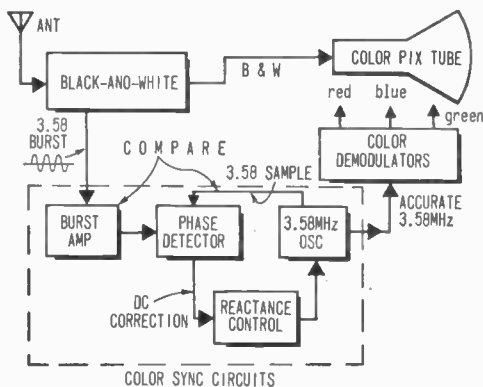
ANT

BLACK-ANO-WHITE

B & W

COLOR PIX TUBE

red blue green

3.58 BURST

COMPARE

3.58 SAMPLE

COLOR DEMODULATORS

ACCURATE 3.58MHz

BURST AMP

PHASE DETECTOR

3.58MHz OSC

DC CORRECTION

REACTANCE CONTROL

COLOR SYNC CIRCUITS